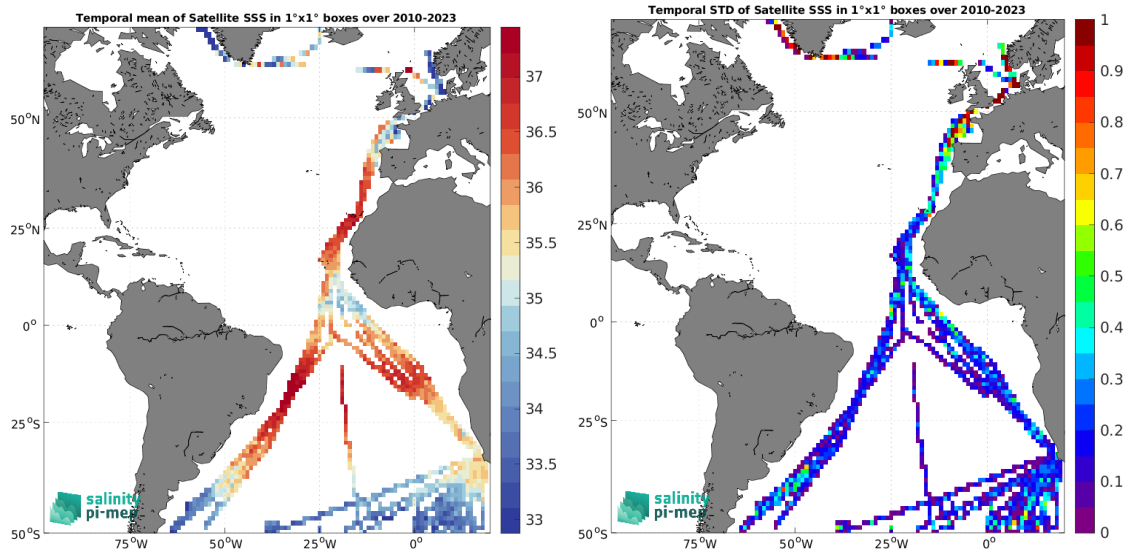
Temporal mean of Satellite SSS in 1°x1° boxes over 2010-2023

37
36.5
36
35.5
35
34.5
34
33.5
33

50°N
25°N
0°
25°S
50°S
75°W
50°W
25°W
0°

salinity
pi-mep

Temporal STD of Satellite SSS in 1°x1° boxes over 2010-2023

1
0.9
0.8
0.7
0.6
0.5
0.4
0.3
0.2
0.1
0

50°N
25°N
0°
25°S
50°S
75°W
50°W
25°W
0°

salinity
pi-mep